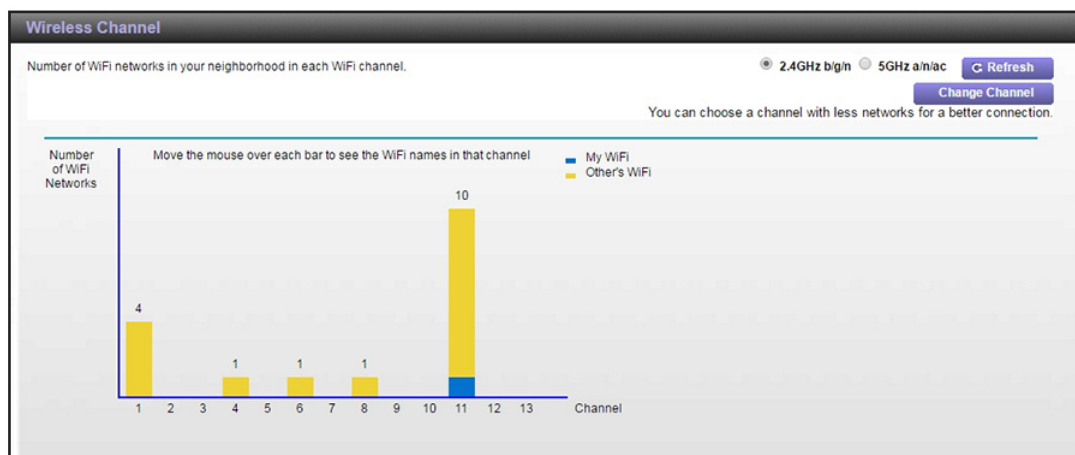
Wireless Channel

Number of WiFi networks in your neighborhood in each WiFi channel.

2.4GHz b/g/n 5GHz a/n/ac Refresh

Change Channel

You can choose a channel with less networks for a better connection.

Number of WiFi Networks

Move the mouse over each bar to see the WiFi names in that channel

My WiFi
Other's WiFi

10

4

1

1

1

1 2 3 4 5 6 7 8 9 10 11 12 13 Channel